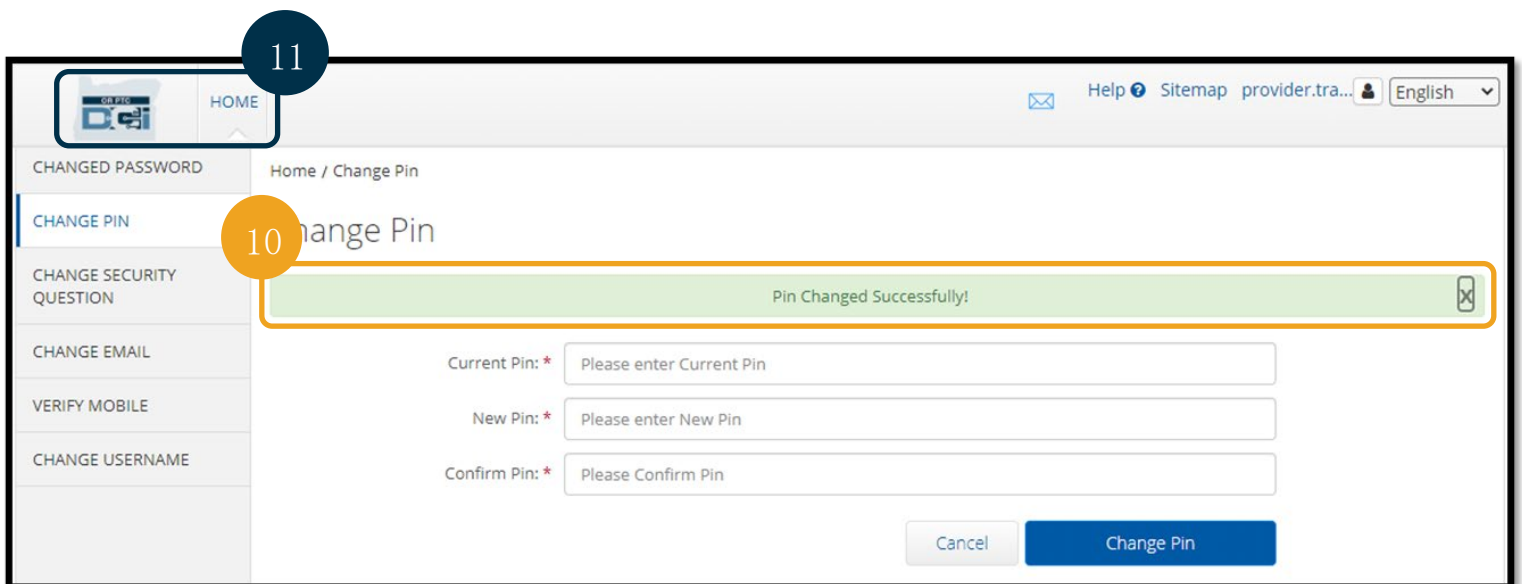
11

OR PTC
DCI

HOME

Help ❓ Sitemap provider.tra... English

CHANGED PASSWORD

CHANGE PIN

CHANGE SECURITY QUESTION

CHANGE EMAIL

VERIFY MOBILE

CHANGE USERNAME

Home / Change Pin

10

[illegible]hange Pin

Pin Changed Successfully!

X

Current Pin: * Please enter Current Pin

New Pin: * Please enter New Pin

Confirm Pin: * Please Confirm Pin

Cancel

Change Pin